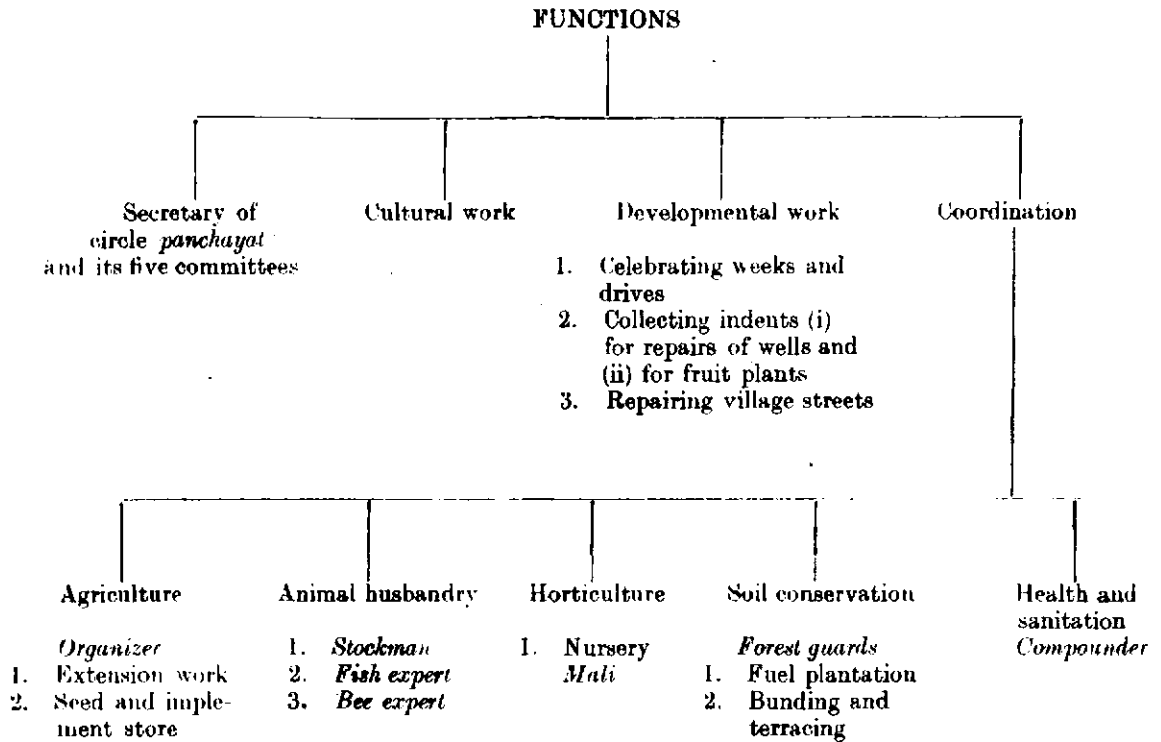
FUNCTIONS

Secretary of circle *panchayat* and its five committees

Cultural work

Developmental work

1. Celebrating weeks and drives
2. Collecting indents (i) for repairs of wells and (ii) for fruit plants
3. Repairing village streets

Coordination

Agriculture

*Organizer*
1. Extension work
2. Seed and implement store

Animal husbandry

1. *Stockman*
2. *Fish expert*
3. *Bee expert*

Horticulture

1. Nursery *Mali*

Soil conservation

*Forest guards*
1. Fuel plantation
2. Bunding and terracing

Health and sanitation
*Compounder*